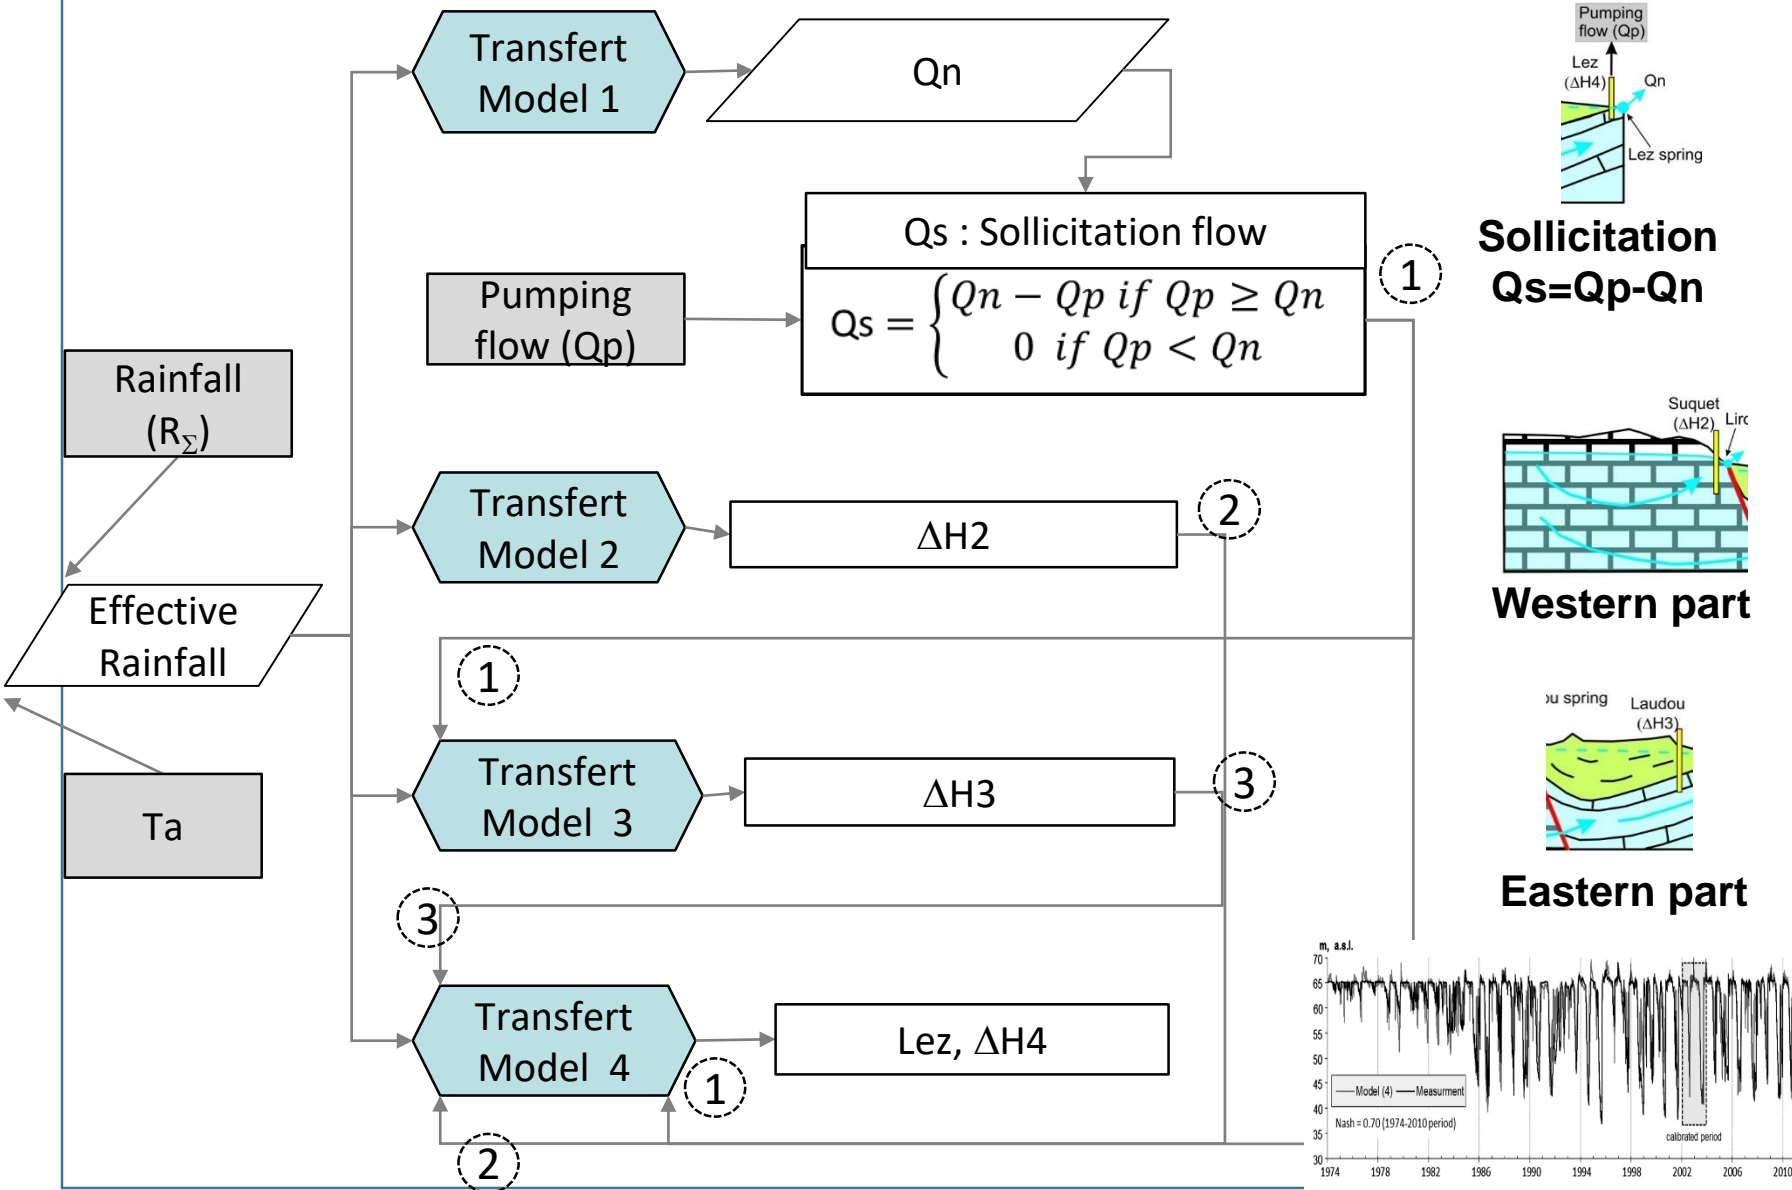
Transfert Model 1

Qn

Qs : Sollicitation flow

Pumping flow (Qp)

$Qs = \begin{cases} Qn - Qp \text{ if } Qp \geq Qn \\ 0 \text{ if } Qp < Qn \end{cases}$

1

Rainfall ($R_{\Sigma}$)

Transfert Model 2

ΔH2

2

Effective Rainfall

1

Transfert Model 3

ΔH3

3

Ta

3

Transfert Model 4

Lez, ΔH4

1

2

Pumping flow (Qp)

Lez (ΔH4)

Qn

Lez spring

Sollicitation Qs=Qp-Qn

Suquet (ΔH2)

Lirc

Western part

›u spring

Laudou (ΔH3)

Eastern part

m, a.s.l.

70
65
60
55
50
45
40
35
30

Model (4) Measurment

Nash = 0.70 (1974-2010 period)

calibrated period

1974 1978 1982 1986 1990 1994 1998 2002 2006 2010